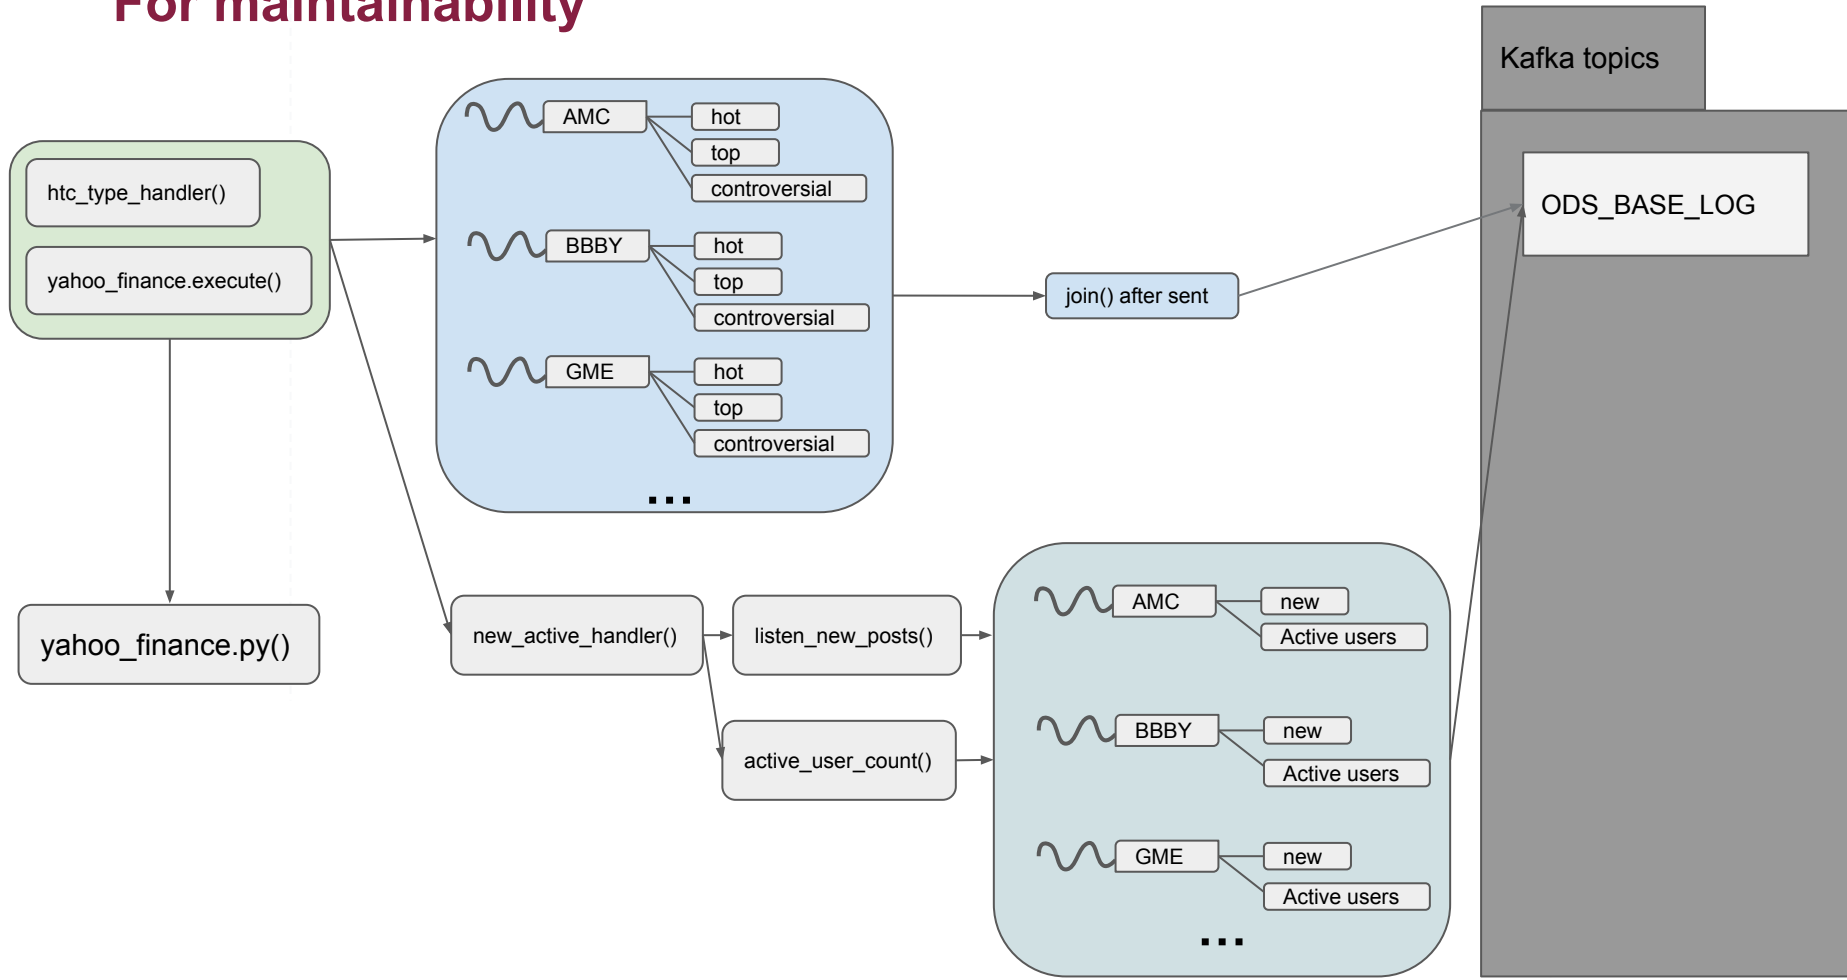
For maintainability

Kafka topics

htc_type_handler()

yahoo_finance.execute()

AMC
hot
top
controversial

BBBY
hot
top
controversial

GME
hot
top
controversial

...

join() after sent

ODS_BASE_LOG

yahoo_finance.py()

new_active_handler()

listen_new_posts()

active_user_count()

AMC
new
Active users

BBBY
new
Active users

GME
new
Active users

...